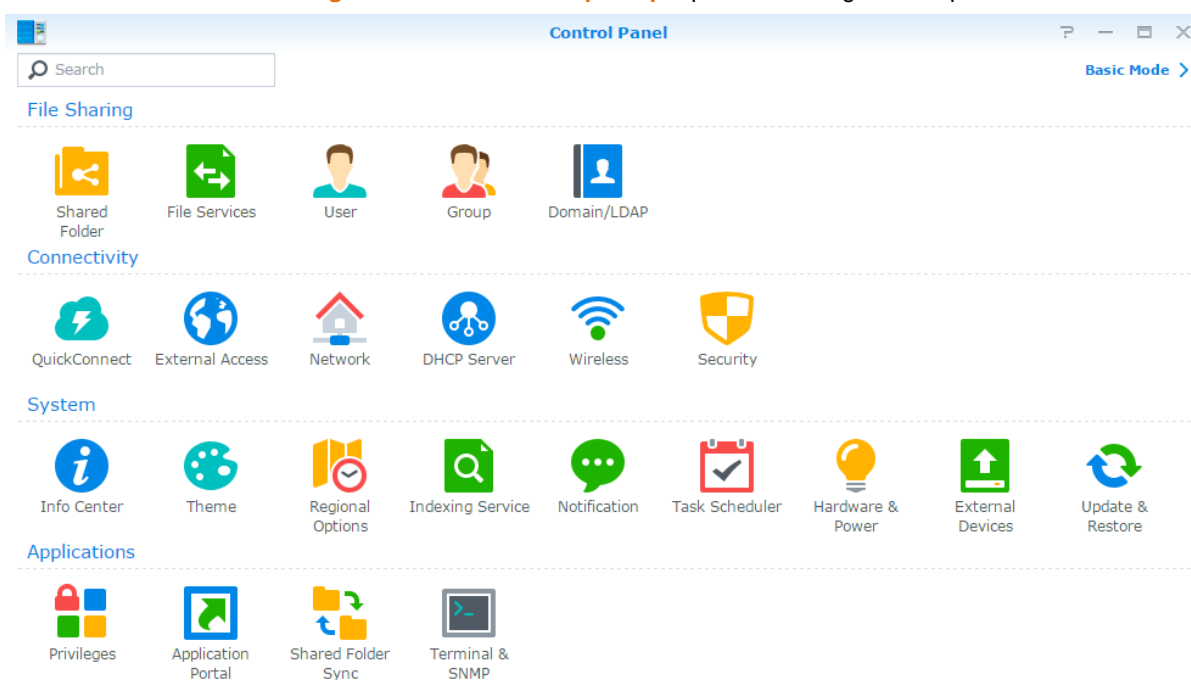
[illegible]

Control Panel

Search

Basic Mode

File Sharing

Shared Folder

File Services

User

Group

Domain/LDAP

Connectivity

QuickConnect

External Access

Network

DHCP Server

Wireless

Security

System

Info Center

Theme

Regional Options

Indexing Service

Notification

Task Scheduler

Hardware & Power

External Devices

Update & Restore

Applications

Privileges

Application Portal

Shared Folder Sync

Terminal & SNMP